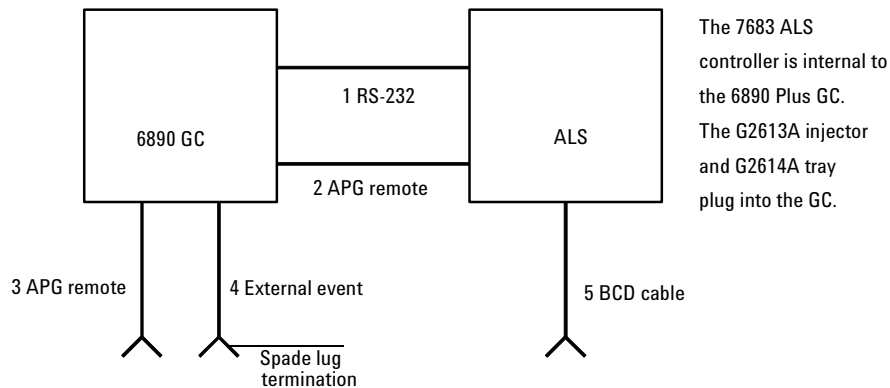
6890 GC

1 RS-232

ALS

2 APG remote

The 7683 ALS controller is internal to the 6890 Plus GC. The G2613A injector and G2614A tray plug into the GC.

3 APG remote

4 External event

5 BCD cable

Spade lug termination